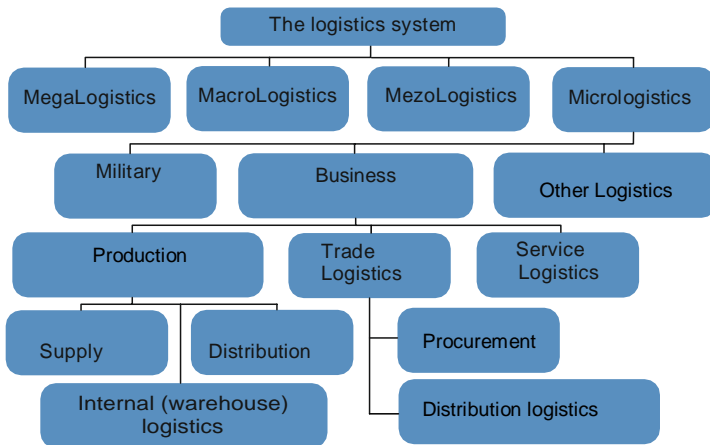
The logistics system

MegaLogistics

MacroLogistics

MezoLogistics

Micrologistics

Military

Business

Other Logistics

Production

Trade Logistics

Service Logistics

Supply

Distribution

Procurement

Internal (warehouse) logistics

Distribution logistics